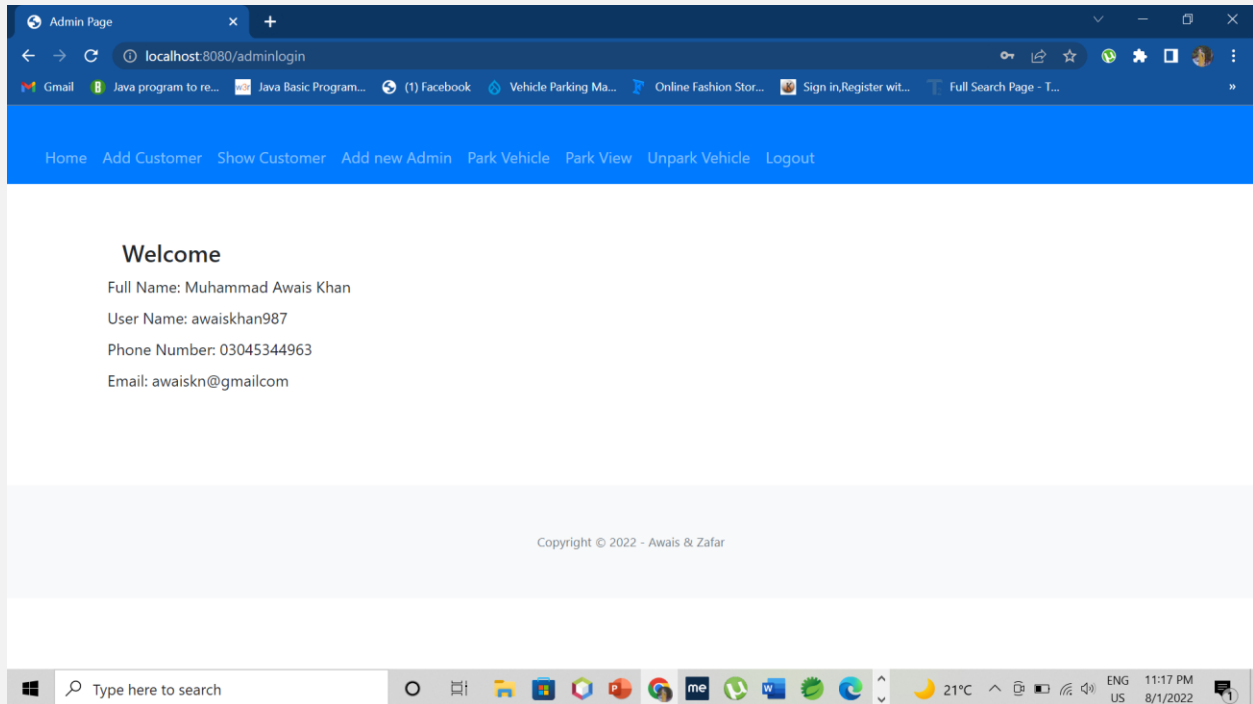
Admin Page

localhost:8080/adminlogin

Gmail Java program to re... Java Basic Program... (1) Facebook Vehicle Parking Ma... Online Fashion Stor... Sign in,Register wit... Full Search Page - T...

Home Add Customer Show Customer Add new Admin Park Vehicle Park View Unpark Vehicle Logout

Welcome

Full Name: Muhammad Awais Khan

User Name: awaiskhan987

Phone Number: 03045344963

Email: awaiskn@gmailcom

Copyright © 2022 - Awais & Zafar

Type here to search

21°C ENG US 11:17 PM 8/1/2022